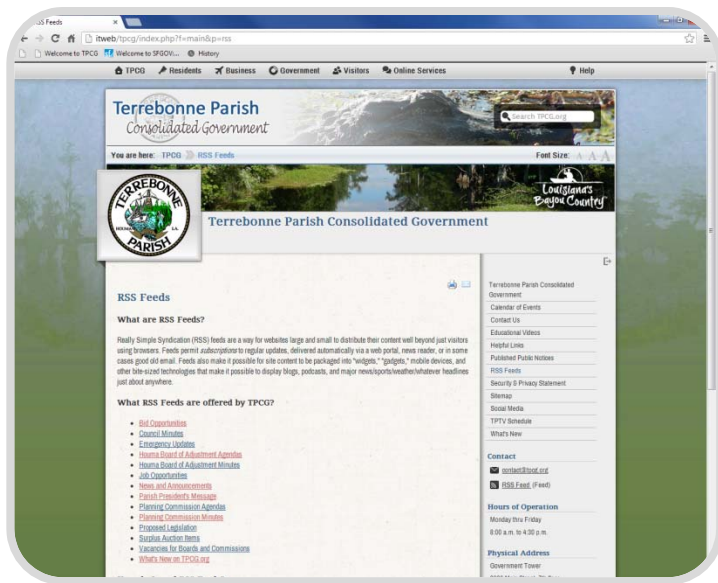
RSS Feeds ×

itweb/tpcg/index.php?f=main&p=rss

Welcome to TPCG | Welcome to SPGOV... | History

TPCG | Residents | Business | Government | Visitors | Online Services | Help

Terrebonne Parish
Consolidated Government

Search TPCG.org

You are here: TPCG > RSS Feeds

Font Size: A A A

TERREBONNE PARISH HOUMA LA.

Louisiana's Bayou Country

Terrebonne Parish Consolidated Government

RSS Feeds

What are RSS Feeds?

Really Simple Syndication (RSS) feeds are a way for websites large and small to distribute their content well beyond just visitors using browsers. Feeds permit *subscriptions* to regular updates, delivered automatically via a web portal, news reader, or in some cases good old email. Feeds also make it possible for site content to be packaged into "widgets," "gadgets," mobile devices, and other bite-sized technologies that make it possible to display blogs, podcasts, and major news/sports/weather/whatever headlines just about anywhere.

What RSS Feeds are offered by TPCG?

- Bid Opportunities
- Council Minutes
- Emergency Updates
- Houma Board of Adjustment Agendas
- Houma Board of Adjustment Minutes
- Job Opportunities
- News and Announcements
- Parish President's Message
- Planning Commission Agendas
- Planning Commission Minutes
- Proposed Legislation
- Surplus Auction Items
- Vacancies for Boards and Commissions
- What's New on TPCG.org

Terrebonne Parish Consolidated Government
Calendar of Events
Contact Us
Educational Videos
Helpful Links
Published Public Notices
RSS Feeds
Security & Privacy Statement
Sitemap
Social Media
TPTV Schedule
What's New

Contact

contact@tpcg.org

RSS Feed (Feed)

Hours of Operation

Monday thru Friday
8:00 a.m. to 4:30 p.m.

Physical Address

Government Tower
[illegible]